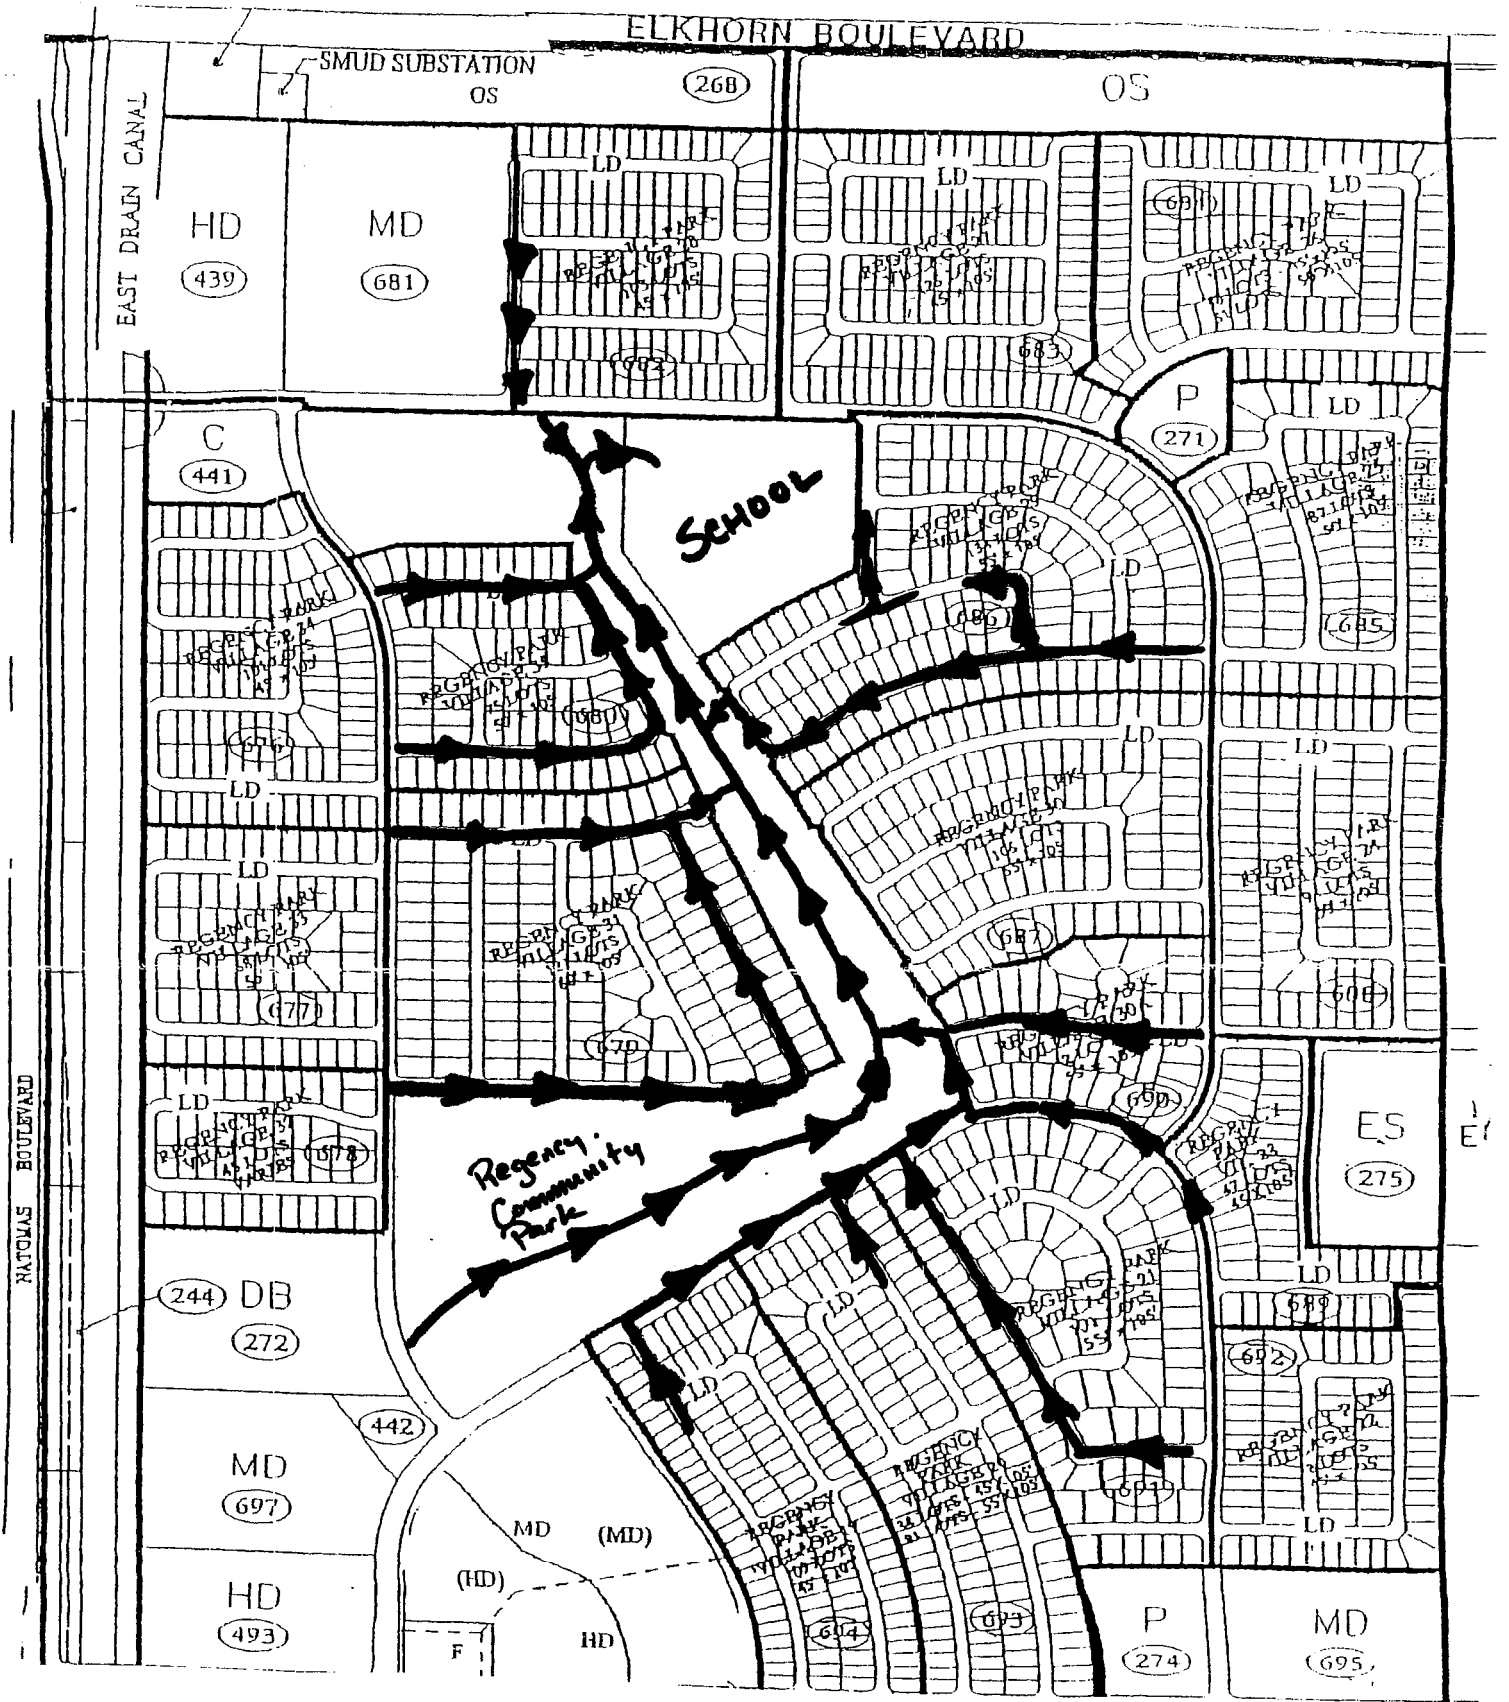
ELKHORN BOULEVARD

SMUD SUBSTATION
OS

268

OS

EAST DRAIN CANAL

HD
439

MD
681

LD
REGENCY PARK VILLAGE 10
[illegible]
682

LD
REGENCY PARK VILLAGE 11
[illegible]
683

LD
684
REGENCY PARK VILLAGE 12
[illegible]

P
271

LD
REGENCY PARK VILLAGE 14
87 LOTS
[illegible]
685

C
441

SCHOOL

REGENCY PARK VILLAGE 24
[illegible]
676

LD

REGENCY PARK VILLAGE 31
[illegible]
680

REGENCY PARK VILLAGE 13
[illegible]
686

LD

LD

REGENCY PARK VILLAGE 16
106 LOTS
55 X 105
687

LD
REGENCY PARK VILLAGE 24
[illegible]
688

LD
REGENCY PARK VILLAGE 15
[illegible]
677

REGENCY PARK VILLAGE 31
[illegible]
679

LD
REGENCY PARK VILLAGE 30
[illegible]
690

LD
REGENCY PARK VILLAGE 25
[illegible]
678

Regency Community Park

REGENCY PARK VILLAGE 32
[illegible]

ES
275

E

NATOMAS BOULEVARD

244 DB
272

LD
689

LD

LD
REGENCY PARK VILLAGE 21
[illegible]

692

REGENCY PARK VILLAGE 26
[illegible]

442

MD
697

REGENCY PARK VILLAGE 29
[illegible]

691

REGENCY PARK VILLAGE 28
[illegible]

LD

MD (MD)

(HD)

HD
493

F

HD

694

693

P
274

MD
695